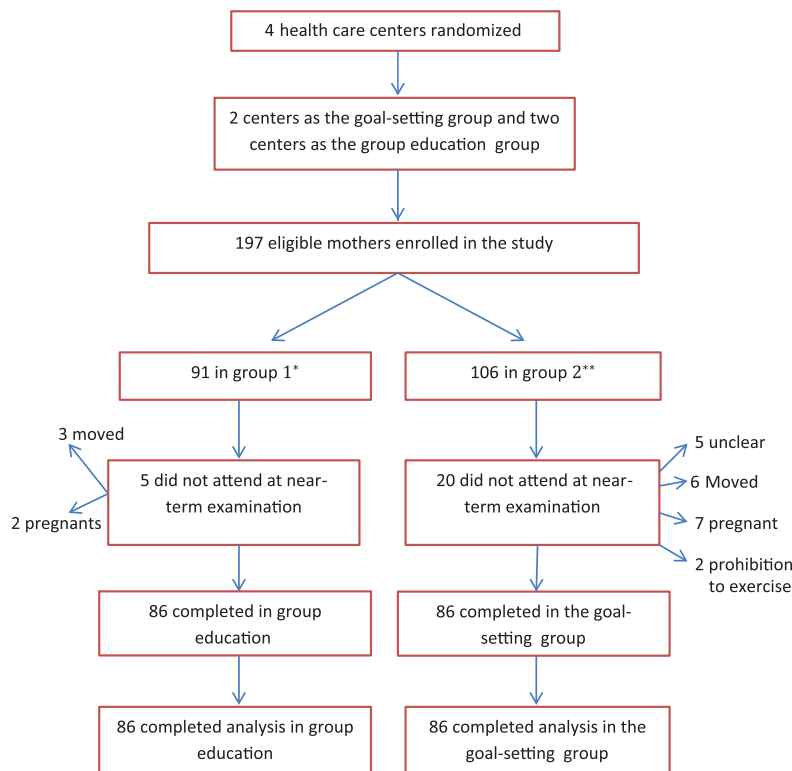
4 health care centers randomized

2 centers as the goal-setting group and two centers as the group education group

197 eligible mothers enrolled in the study

91 in group 1*

106 in group 2**

3 moved

2 pregnants

5 did not attend at near-term examination

20 did not attend at near-term examination

5 unclear

6 Moved

7 pregnant

2 prohibition to exercise

86 completed in group education

86 completed in the goal-setting group

86 completed analysis in group education

86 completed analysis in the goal-setting group